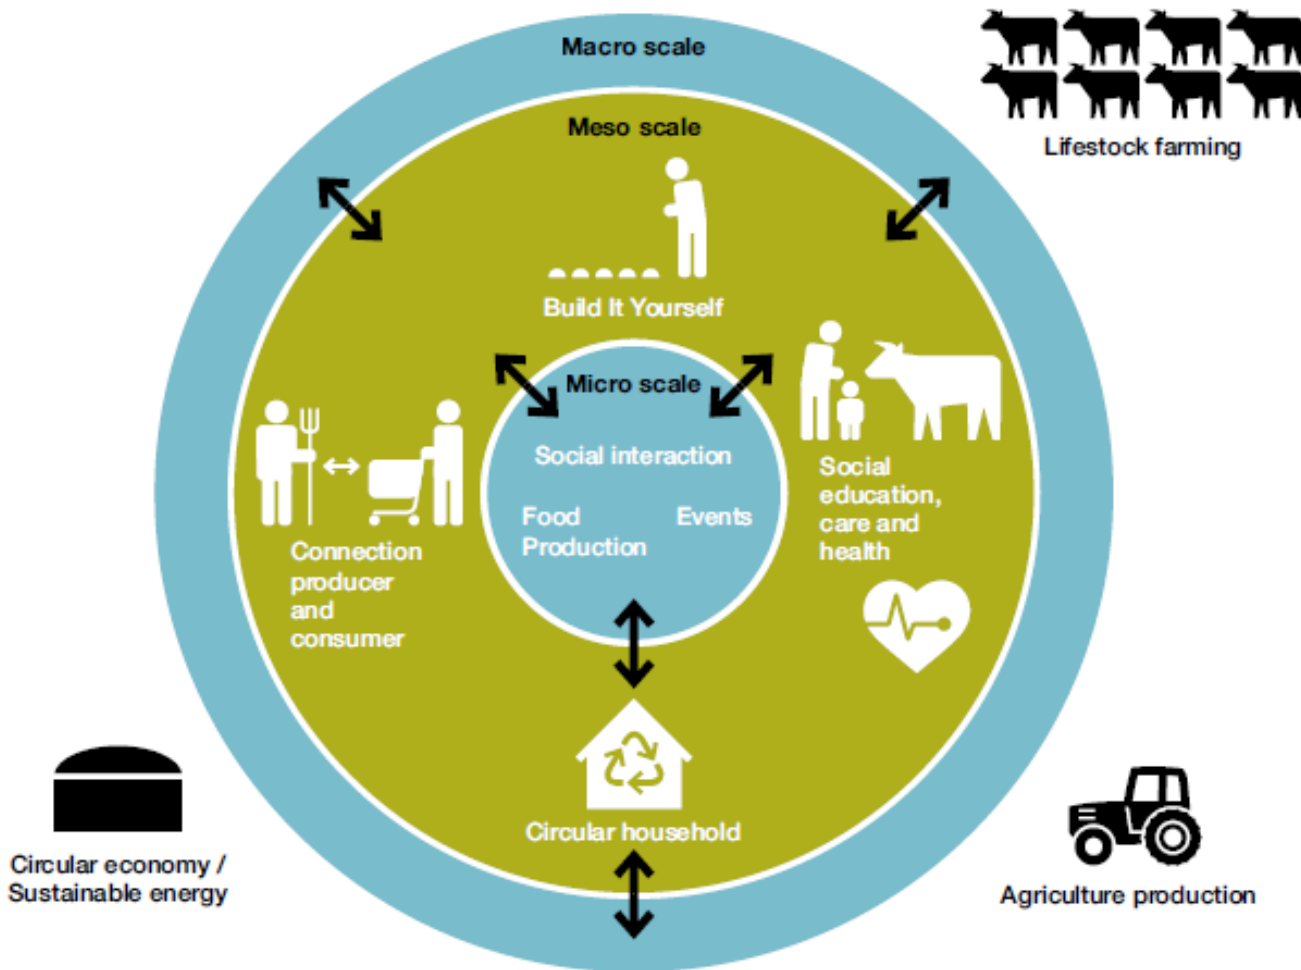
Macro scale

Lifestock farming

Meso scale

Build It Yourself

Micro scale

Social interaction

Food Production

Events

Connection producer and consumer

Social education, care and health

Circular household

Circular economy / Sustainable energy

Agriculture production